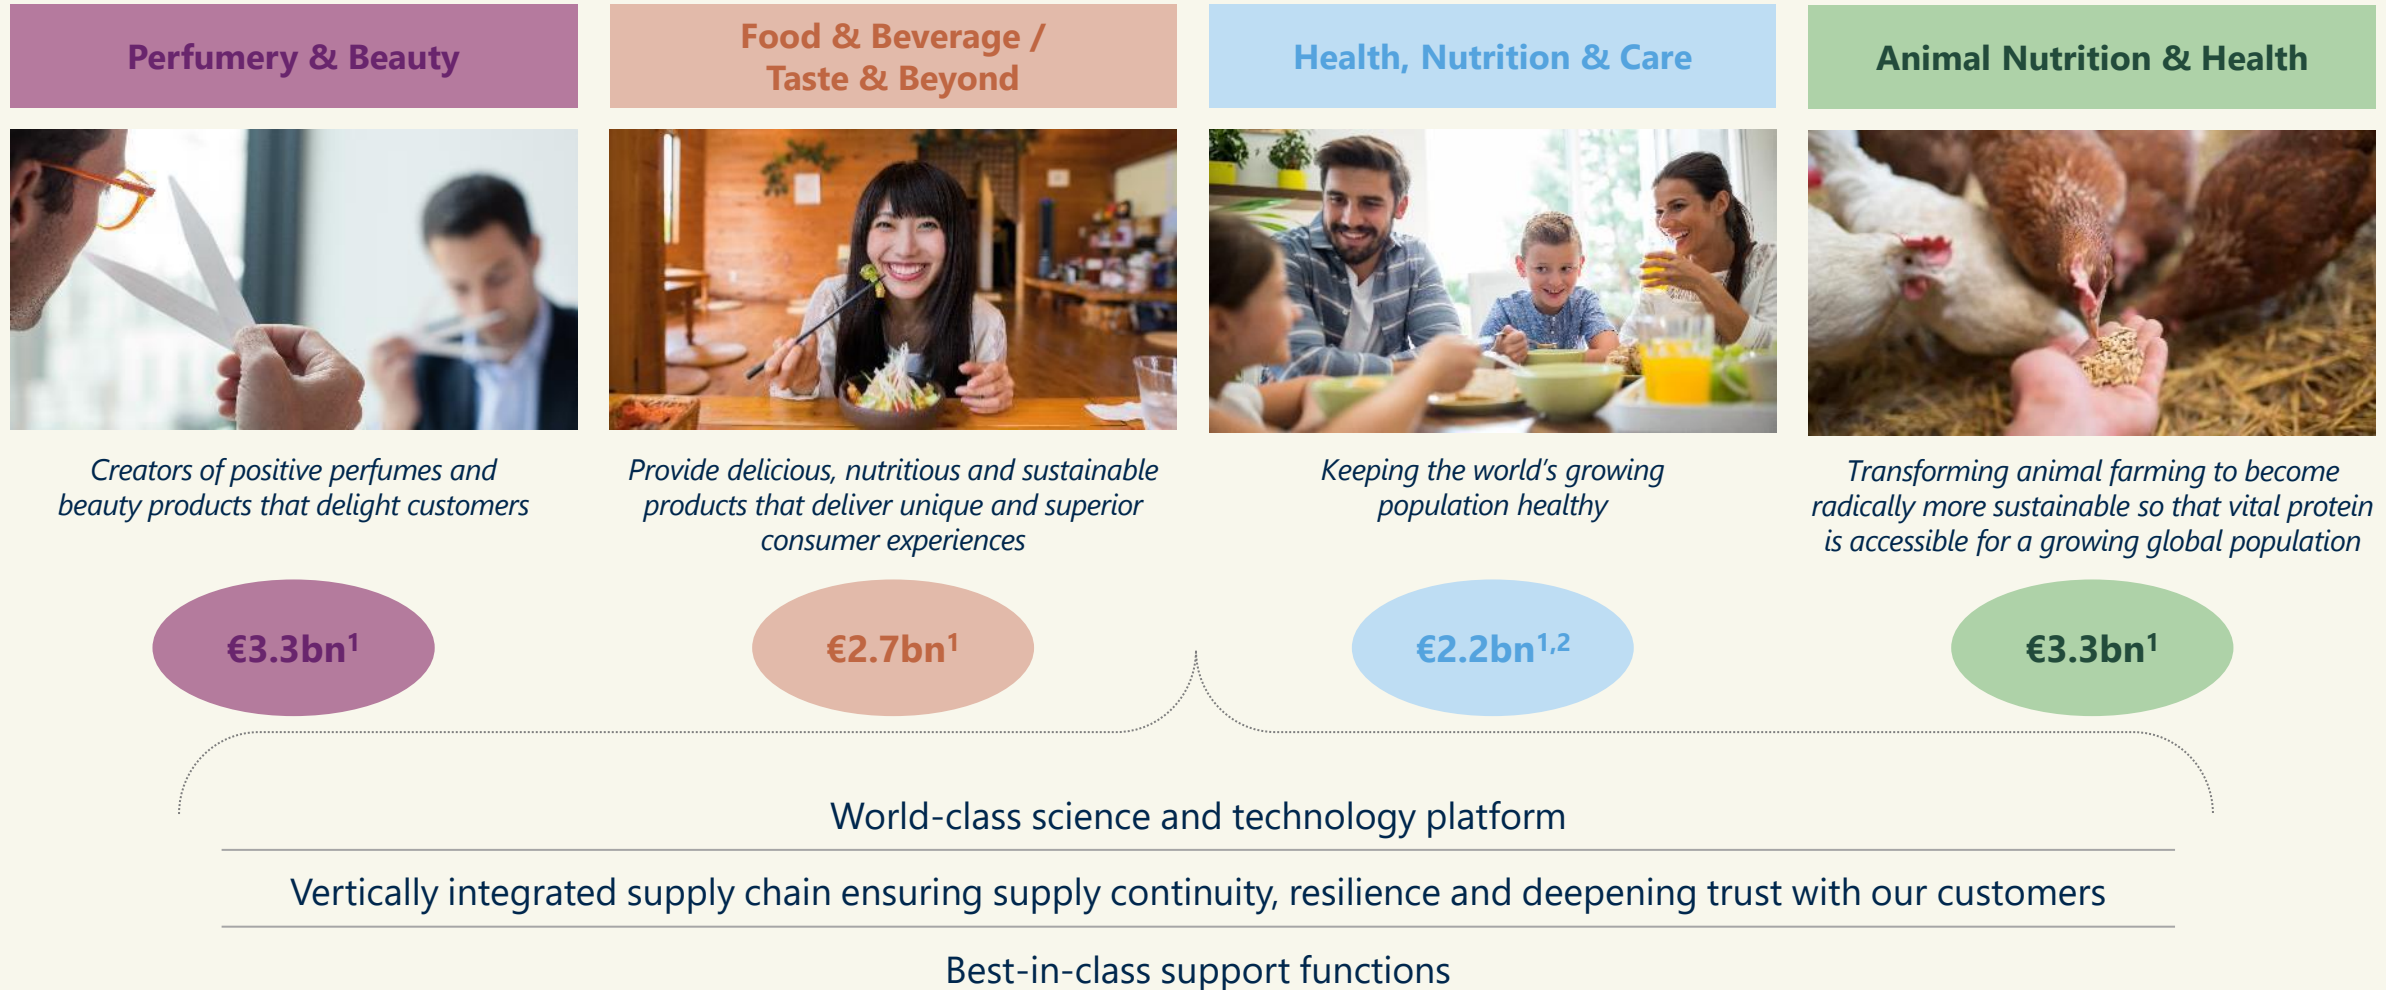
Perfumery & Beauty

Food & Beverage / Taste & Beyond

Health, Nutrition & Care

Animal Nutrition & Health

Creators of positive perfumes and beauty products that delight customers

Provide delicious, nutritious and sustainable products that deliver unique and superior consumer experiences

Keeping the world's growing population healthy

Transforming animal farming to become radically more sustainable so that vital protein is accessible for a growing global population

€3.3bn$^1$

€2.7bn$^1$

€2.2bn$^{1,2}$

€3.3bn$^1$

World-class science and technology platform

Vertically integrated supply chain ensuring supply continuity, resilience and deepening trust with our customers

Best-in-class support functions